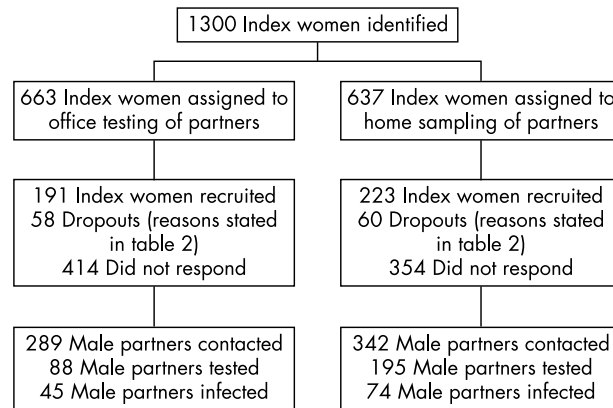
1300 Index women identified

663 Index women assigned to office testing of partners

191 Index women recruited
58 Dropouts (reasons stated in table 2)
414 Did not respond

289 Male partners contacted
88 Male partners tested
45 Male partners infected

637 Index women assigned to home sampling of partners

223 Index women recruited
60 Dropouts (reasons stated in table 2)
354 Did not respond

342 Male partners contacted
195 Male partners tested
74 Male partners infected